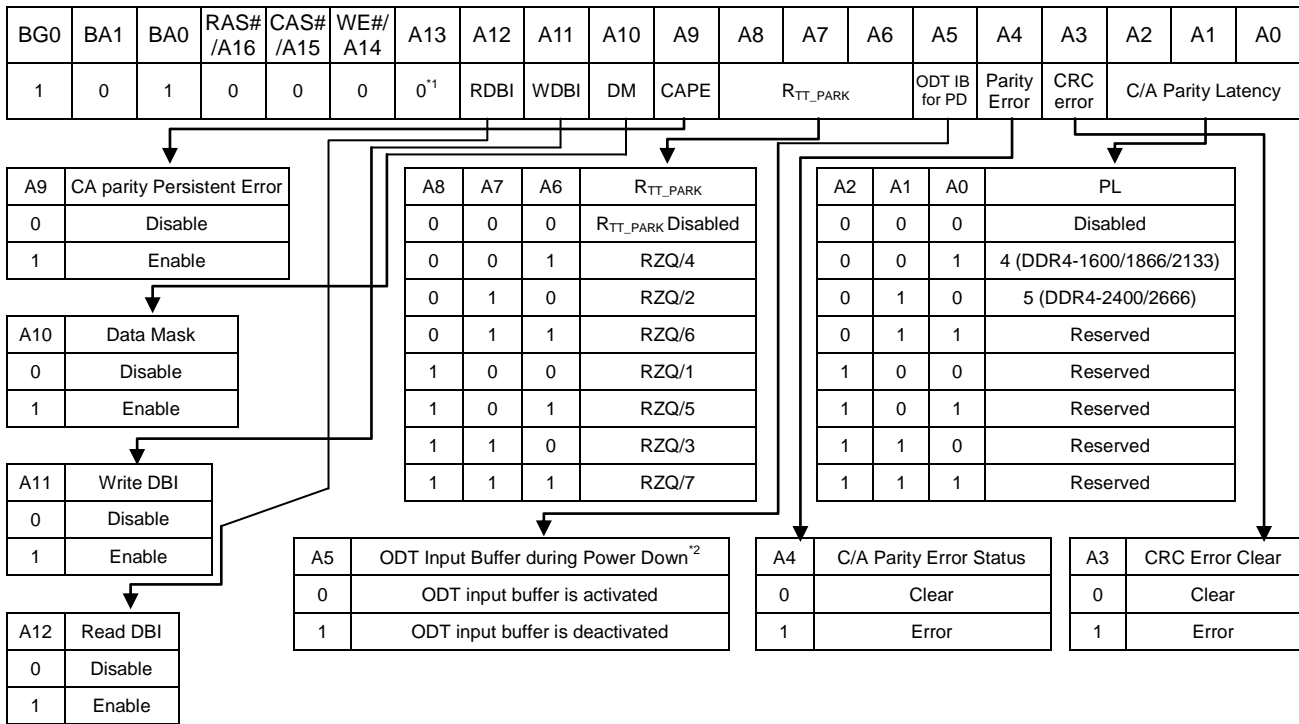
| BG0 | BA1 | BA0 | RAS# /A16 | CAS# /A15 | WE#/ A14 | A13 | A12 | A11 | A10 | A9 | A8 | A7 | A6 | A5 | A4 | A3 | A2 | A1 | A0 |
|---|---|---|---|---|---|---|---|---|---|---|---|---|---|---|---|---|---|---|---|
| 1 | 0 | 1 | 0 | 0 | 0 | $0^{*1}$ | RDBI | WDBI | DM | CAPE | $R_{TT\_PARK}$ | | | ODT IB for PD | Parity Error | CRC error | C/A Parity Latency | | |

| A9 | CA parity Persistent Error |
|---|---|
| 0 | Disable |
| 1 | Enable |

| A10 | Data Mask |
|---|---|
| 0 | Disable |
| 1 | Enable |

| A11 | Write DBI |
|---|---|
| 0 | Disable |
| 1 | Enable |

| A12 | Read DBI |
|---|---|
| 0 | Disable |
| 1 | Enable |

| A8 | A7 | A6 | $R_{TT\_PARK}$ |
|---|---|---|---|
| 0 | 0 | 0 | $R_{TT\_PARK}$ Disabled |
| 0 | 0 | 1 | RZQ/4 |
| 0 | 1 | 0 | RZQ/2 |
| 0 | 1 | 1 | RZQ/6 |
| 1 | 0 | 0 | RZQ/1 |
| 1 | 0 | 1 | RZQ/5 |
| 1 | 1 | 0 | RZQ/3 |
| 1 | 1 | 1 | RZQ/7 |

| A2 | A1 | A0 | PL |
|---|---|---|---|
| 0 | 0 | 0 | Disabled |
| 0 | 0 | 1 | 4 (DDR4-1600/1866/2133) |
| 0 | 1 | 0 | 5 (DDR4-2400/2666) |
| 0 | 1 | 1 | Reserved |
| 1 | 0 | 0 | Reserved |
| 1 | 0 | 1 | Reserved |
| 1 | 1 | 0 | Reserved |
| 1 | 1 | 1 | Reserved |

| A5 | ODT Input Buffer during Power Down$^{*2}$ |
|---|---|
| 0 | ODT input buffer is activated |
| 1 | ODT input buffer is deactivated |

| A4 | C/A Parity Error Status |
|---|---|
| 0 | Clear |
| 1 | Error |

| A3 | CRC Error Clear |
|---|---|
| 0 | Clear |
| 1 | Error |